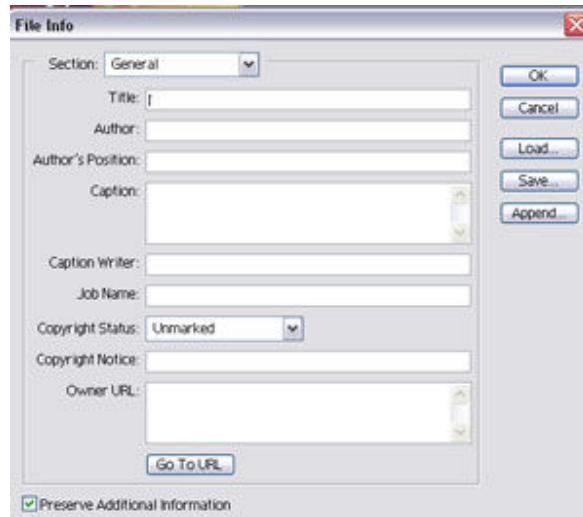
File Info

Section: General

Title:

Author:

Author's Position:

Caption:

Caption Writer:

Job Name:

Copyright Status: Unmarked

Copyright Notice:

Owner URL:

Go To URL

Preserve Additional Information

OK

Cancel

Load...

Save...

Append...